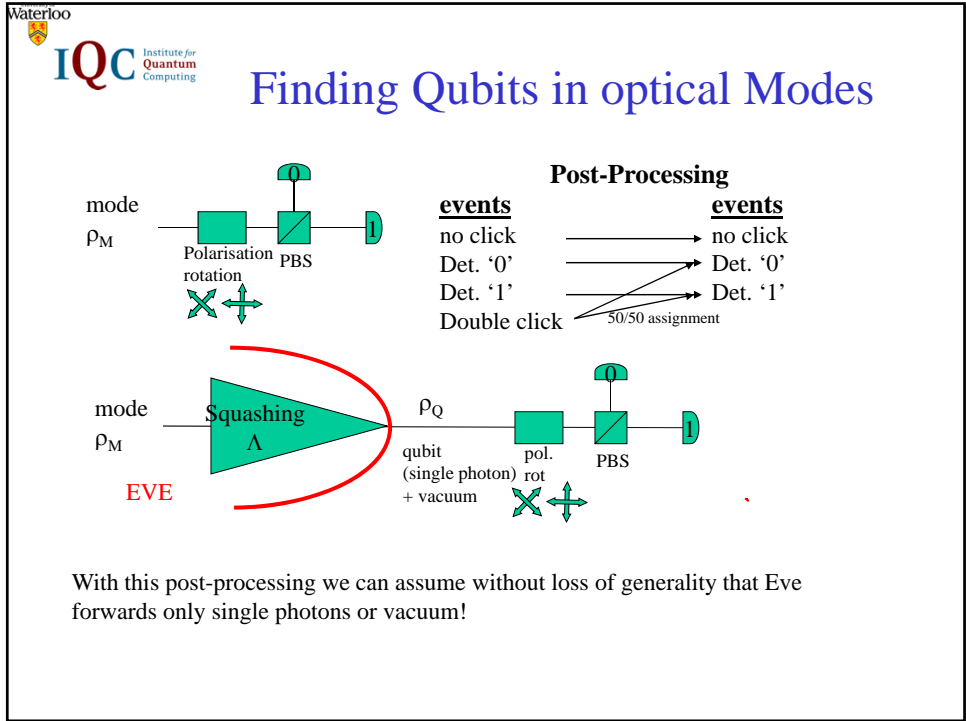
Waterloo

IQC Institute for Quantum Computing

Finding Qubits in optical Modes

mode
$\rho_M$

Polarisation rotation

PBS

0

1

Post-Processing

events
no click
Det. ‘0’
Det. ‘1’
Double click

events
no click
Det. ‘0’
Det. ‘1’

50/50 assignment

mode
$\rho_M$

Squashing
$\Lambda$

EVE

$\rho_Q$

qubit
(single photon)
+ vacuum

pol. rot

PBS

0

1

With this post-processing we can assume without loss of generality that Eve forwards only single photons or vacuum!